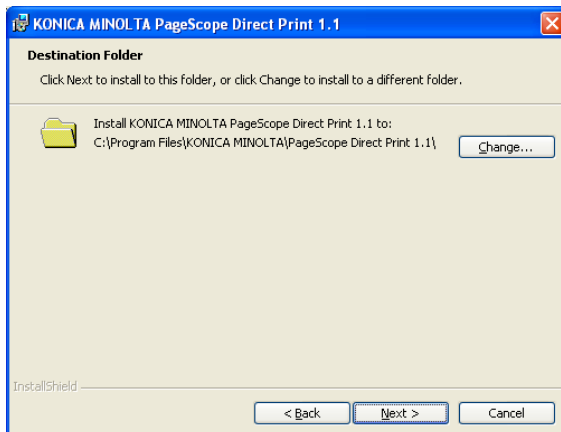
KONICA MINOLTA PageScope Direct Print 1.1

Destination Folder

Click Next to install to this folder, or click Change to install to a different folder.

Install KONICA MINOLTA PageScope Direct Print 1.1 to:
C:\Program Files\KONICA MINOLTA\PageScope Direct Print 1.1\

Change...

InstallShield

< Back

Next >

Cancel